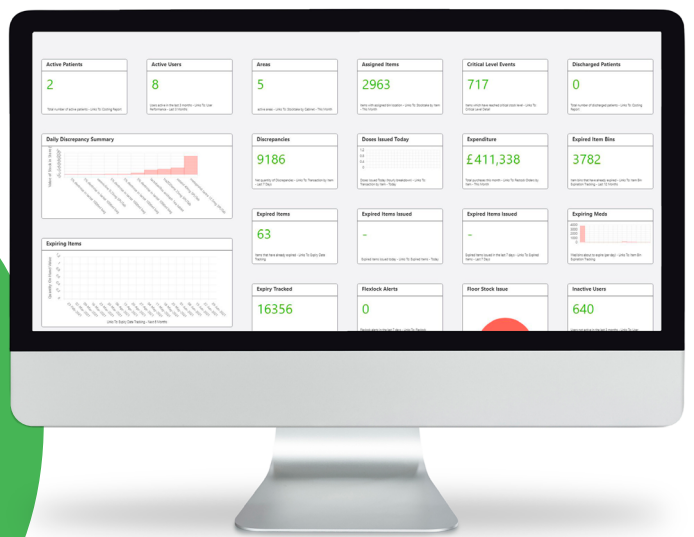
Active Patients
2
Total number of active patients - Links To Cycling Report

Active Users
8
Users active in the last 3 months - Links To User Performance - Last 3 Months

Areas
5
active areas - Links To Stockbalancing Cabinet - This Month

Assigned Items
2963
Items with assigned bin location - Links To Stockbalance by Item - This Month

Critical Level Events
717
Items which have reached critical stock level - Links To Critical Level Tablet

Discharged Patients
0
Total number of discharged patients - Links To Cycling Report

Daily Discrepancy Summary

Discrepancies
9186
Net quantity of Discrepancies - Links To Transactions by Item - Last 7 Days

Doses Issued Today
Doses Issued Today (Hourly breakdown) - Links To Transaction by Item - Today

Expenditure
£411,338
Total purchases this month - Links To Receipt Orders by Item - This Month

Expired Item Bins
3782
Item bins that have already expired - Links To Item Bin Expiration Tracking - Last 12 Months

Expiring Items
Links To Expiry Date Tracking - Next 6 Months

Expired Items
63
Items that have already expired - Links To Expiry Date Tracking

Expired Items Issued
-
Expired items issued today - Links To Expired Items - Today

Expired Items Issued
-
Expired items issued in the last 7 days - Links To Expired Items - Last 7 Days

Expiring Meds
Medicine about to expire (per days) - Links To Item Bin Expiration Tracking

Expiry Tracked
16356

Flexlock Alerts
0

Floor Stock Issue

Inactive Users
640